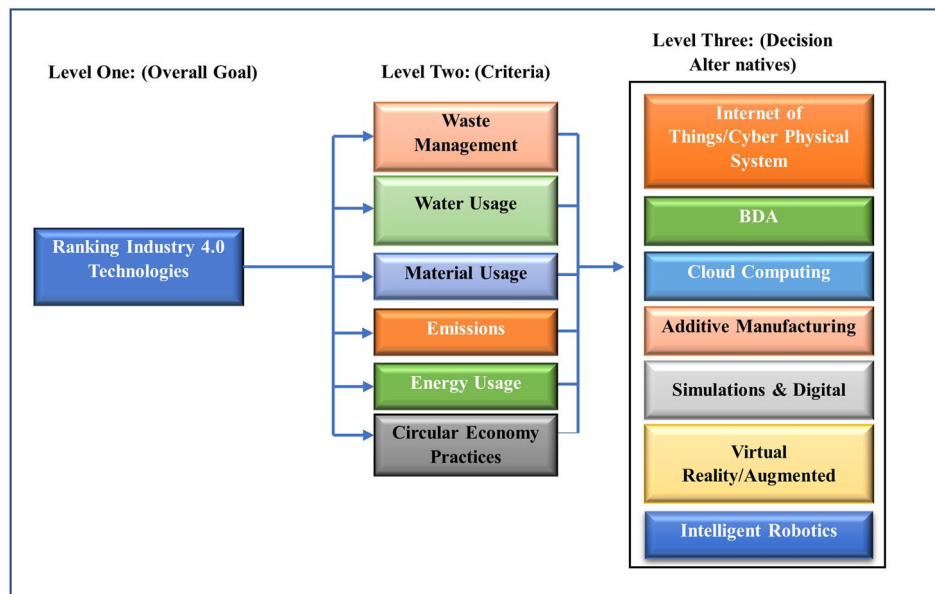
Level One: (Overall Goal)

Level Two: (Criteria)

Level Three: (Decision Alter natives)

Ranking Industry 4.0 Technologies

Waste Management

Water Usage

Material Usage

Emissions

Energy Usage

Circular Economy Practices

Internet of Things/Cyber Physical System

BDA

Cloud Computing

Additive Manufacturing

Simulations & Digital

Virtual Reality/Augmented

Intelligent Robotics